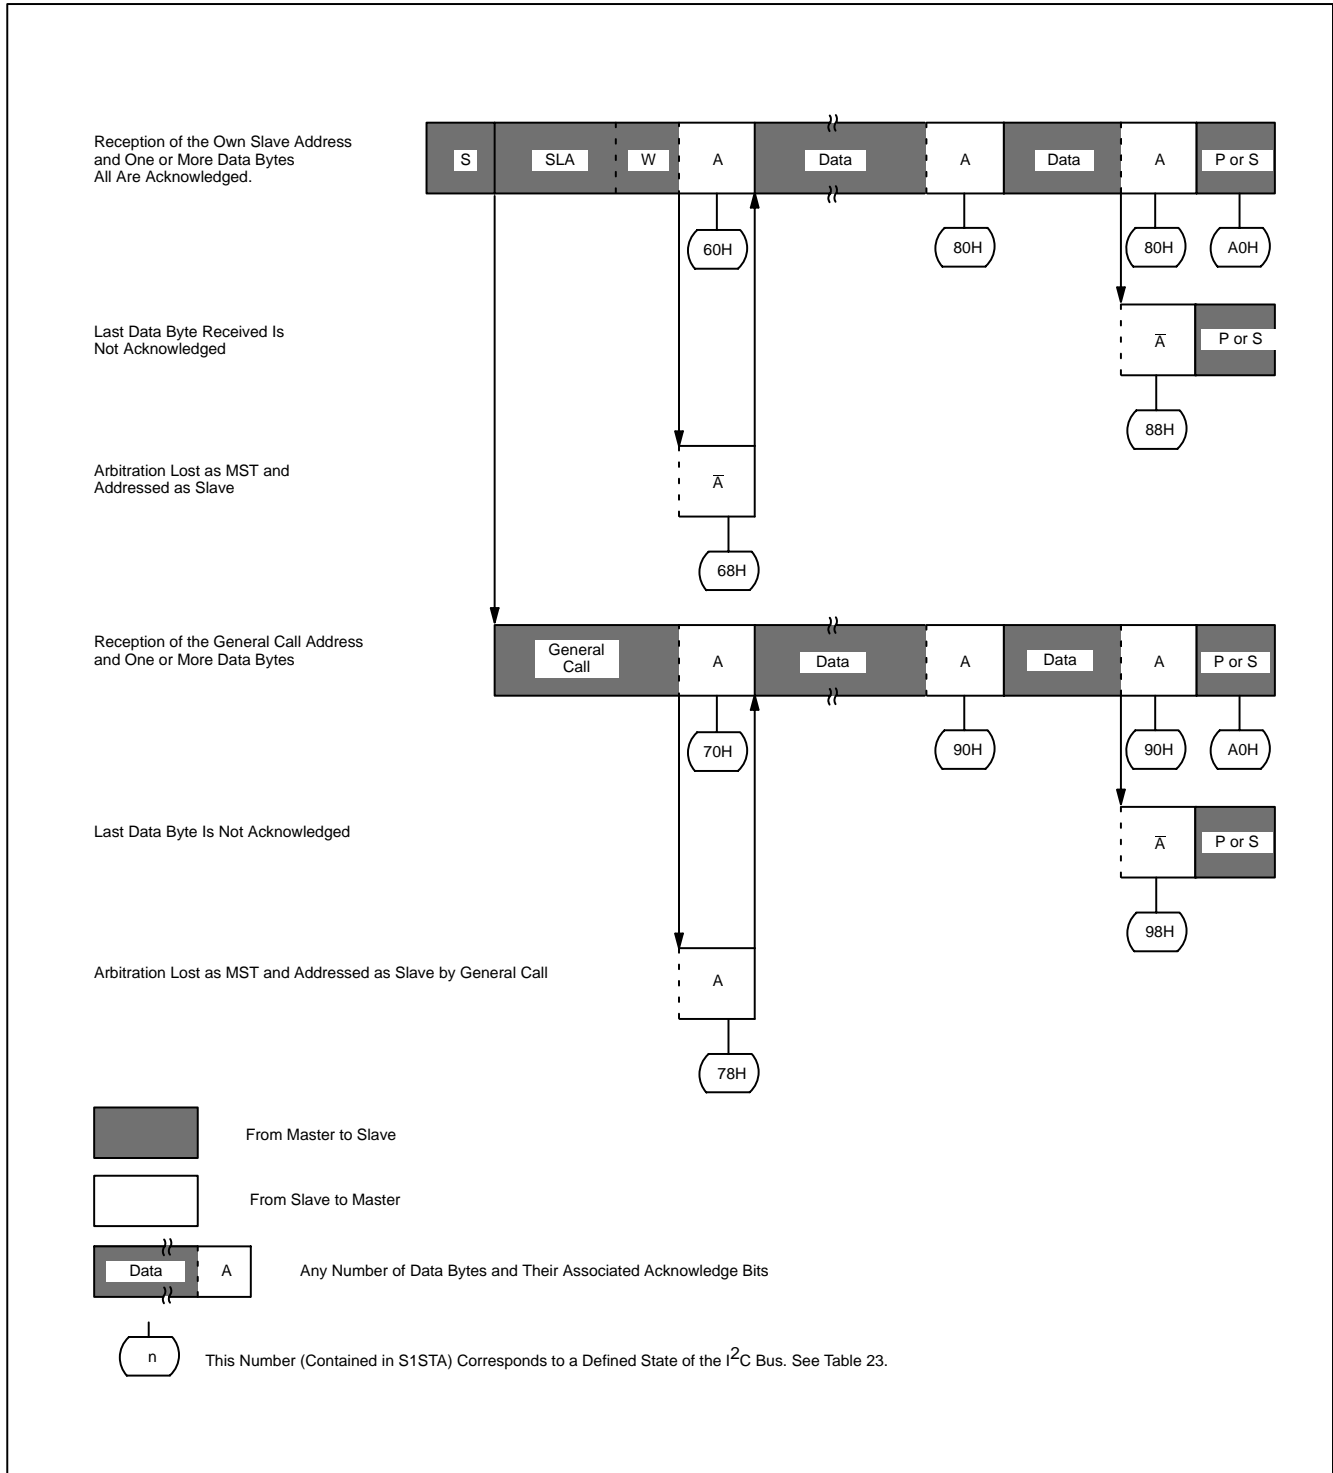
Reception of the Own Slave Address and One or More Data Bytes All Are Acknowledged.

S SLA W A Data A Data A P or S

60H 80H 80H A0H

Last Data Byte Received Is Not Acknowledged

$\overline{A}$ P or S

88H

Arbitration Lost as MST and Addressed as Slave

$\overline{A}$

68H

Reception of the General Call Address and One or More Data Bytes

General Call A Data A Data A P or S

70H 90H 90H A0H

Last Data Byte Is Not Acknowledged

$\overline{A}$ P or S

98H

Arbitration Lost as MST and Addressed as Slave by General Call

A

78H

From Master to Slave

From Slave to Master

Data A Any Number of Data Bytes and Their Associated Acknowledge Bits

n This Number (Contained in S1STA) Corresponds to a Defined State of the $I^2C$ Bus. See Table 23.